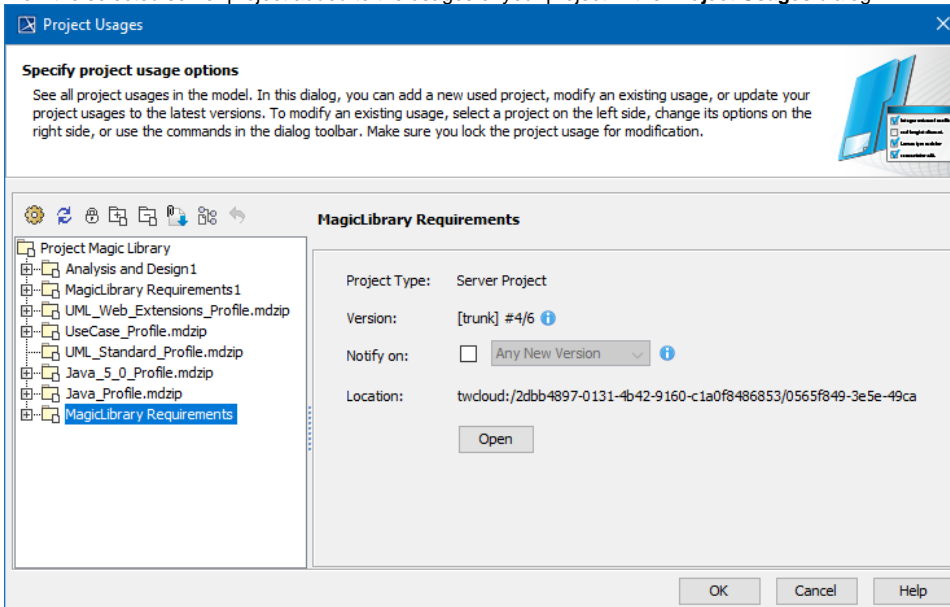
Project Usages

Specify project usage options

See all project usages in the model. In this dialog, you can add a new used project, modify an existing usage, or update your project usages to the latest versions. To modify an existing usage, select a project on the left side, change its options on the right side, or use the commands in the dialog toolbar. Make sure you lock the project usage for modification.

Project Magic Library
Analysis and Design1
MagicLibrary Requirements1
UML_Web_Extensions_Profile.mdzip
UseCase_Profile.mdzip
UML_Standard_Profile.mdzip
Java_5_0_Profile.mdzip
Java_Profile.mdzip
MagicLibrary Requirements

MagicLibrary Requirements

Project Type: Server Project
Version: [trunk] #4/6
Notify on: Any New Version
Location: twcloud:/2dbb4897-0131-4b42-9160-c1a0f8486853/0565f849-3e5e-49ca

Open

OK Cancel Help